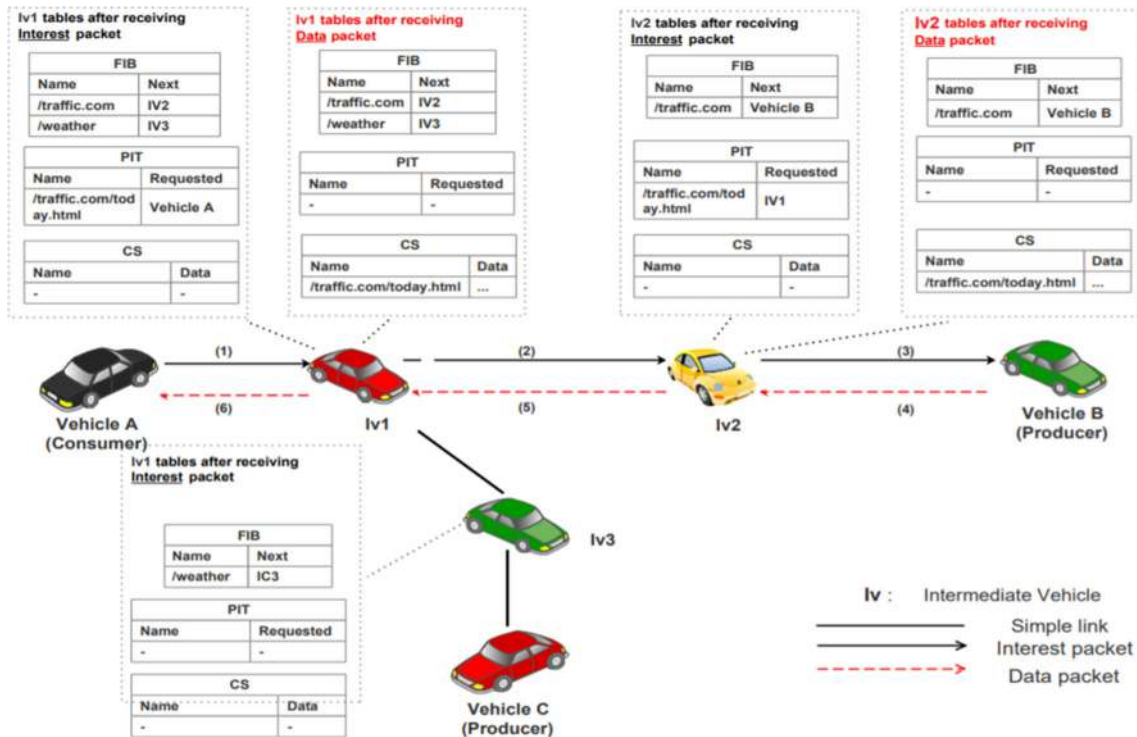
Iv1 tables after receiving Interest packet

FIB

| Name | Next |
|---|---|
| /traffic.com | IV2 |
| /weather | IV3 |

PIT

| Name | Requested |
|---|---|
| /traffic.com/today.html | Vehicle A |

CS

| Name | Data |
|---|---|
| - | - |

Iv1 tables after receiving Data packet

FIB

| Name | Next |
|---|---|
| /traffic.com | IV2 |
| /weather | IV3 |

PIT

| Name | Requested |
|---|---|
| - | - |

CS

| Name | Data |
|---|---|
| /traffic.com/today.html | ... |

Iv2 tables after receiving Interest packet

FIB

| Name | Next |
|---|---|
| /traffic.com | Vehicle B |

PIT

| Name | Requested |
|---|---|
| /traffic.com/today.html | IV1 |

CS

| Name | Data |
|---|---|
| - | - |

Iv2 tables after receiving Data packet

FIB

| Name | Next |
|---|---|
| /traffic.com | Vehicle B |

PIT

| Name | Requested |
|---|---|
| - | - |

CS

| Name | Data |
|---|---|
| /traffic.com/today.html | ... |

(1)
(6)
(2)
(5)
(3)
(4)

Vehicle A (Consumer)
Iv1
Iv2
Vehicle B (Producer)

Iv1 tables after receiving Interest packet

FIB

| Name | Next |
|---|---|
| /weather | IC3 |

PIT

| Name | Requested |
|---|---|
| - | - |

CS

| Name | Data |
|---|---|
| - | - |

Iv3

Vehicle C (Producer)

Iv : Intermediate Vehicle
Simple link
Interest packet
Data packet